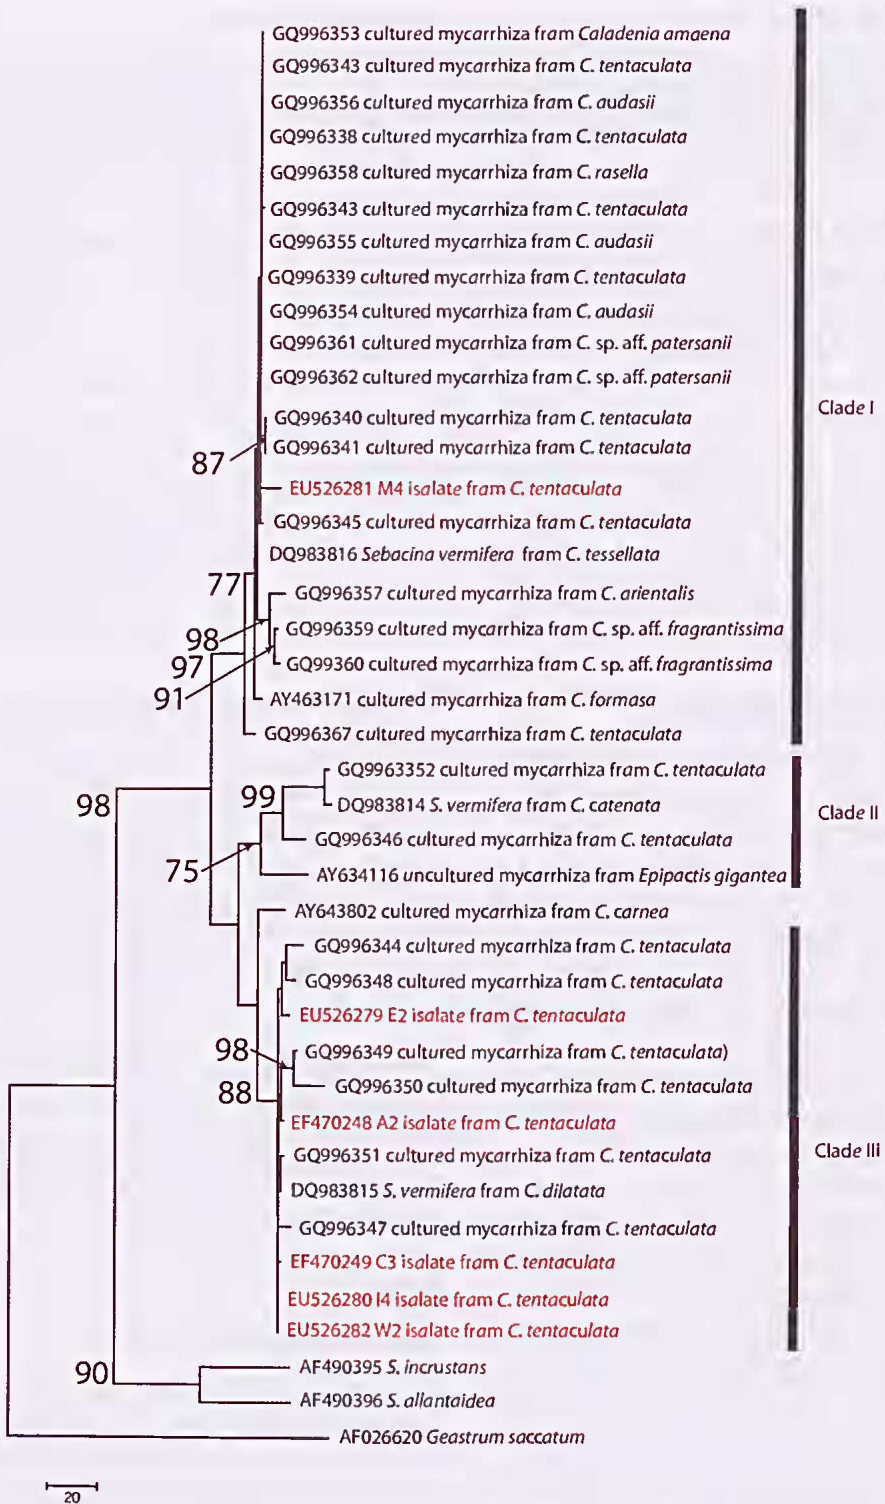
GQ996353 cultured mycarrhiza fram *Caladenia amaena*
GQ996343 cultured mycarrhiza fram *C. tentaculata*
GQ996356 cultured mycarrhiza fram *C. audasii*
GQ996338 cultured mycarrhiza fram *C. tentaculata*
GQ996358 cultured mycarrhiza fram *C. rasella*
GQ996343 cultured mycarrhiza fram *C. tentaculata*
GQ996355 cultured mycarrhiza fram *C. audasii*
GQ996339 cultured mycarrhiza fram *C. tentaculata*
GQ996354 cultured mycarrhiza fram *C. audasii*
GQ996361 cultured mycarrhiza fram *C.* sp. aff. *patersanii*
GQ996362 cultured mycarrhiza fram *C.* sp. aff. *patersanii*
GQ996340 cultured mycarrhiza fram *C. tentaculata*
GQ996341 cultured mycarrhiza fram *C. tentaculata*
87
EU526281 M4 isalate fram *C. tentaculata*
GQ996345 cultured mycarrhiza fram *C. tentaculata*
DQ983816 *Sebacina vermifera* fram *C. tessellata*
77
GQ996357 cultured mycarrhiza fram *C. arientalis*
98
GQ996359 cultured mycarrhiza fram *C.* sp. aff. *fragrantissima*
97
GQ99360 cultured mycarrhiza fram *C.* sp. aff. *fragrantissima*
91
AY463171 cultured mycarrhiza fram *C. formasa*
GQ996367 cultured mycarrhiza fram *C. tentaculata*
Clade I
GQ9963352 cultured mycarrhiza fram *C. tentaculata*
98
99
DQ983814 *S. vermifera* fram *C. catenata*
GQ996346 cultured mycarrhiza fram *C. tentaculata*
75
AY634116 uncultured mycarrhiza fram *Epipactis gigantea*
Clade II
AY643802 cultured mycarrhiza fram *C. carnea*
GQ996344 cultured mycarrhiza fram *C. tentaculata*
GQ996348 cultured mycarrhiza fram *C. tentaculata*
EU526279 E2 isalate fram *C. tentaculata*
98
GQ996349 cultured mycarrhiza fram *C. tentaculata*)
88
GQ996350 cultured mycarrhiza fram *C. tentaculata*
EF470248 A2 isalate fram *C. tentaculata*
GQ996351 cultured mycarrhiza fram *C. tentaculata*
DQ983815 *S. vermifera* fram *C. dilatata*
GQ996347 cultured mycarrhiza fram *C. tentaculata*
EF470249 C3 isalate fram *C. tentaculata*
EU526280 I4 isalate fram *C. tentaculata*
EU526282 W2 isalate fram *C. tentaculata*
Clade III
90
AF490395 *S. incrustans*
AF490396 *S. allantaidea*
AF026620 *Geastrum saccatum*
20